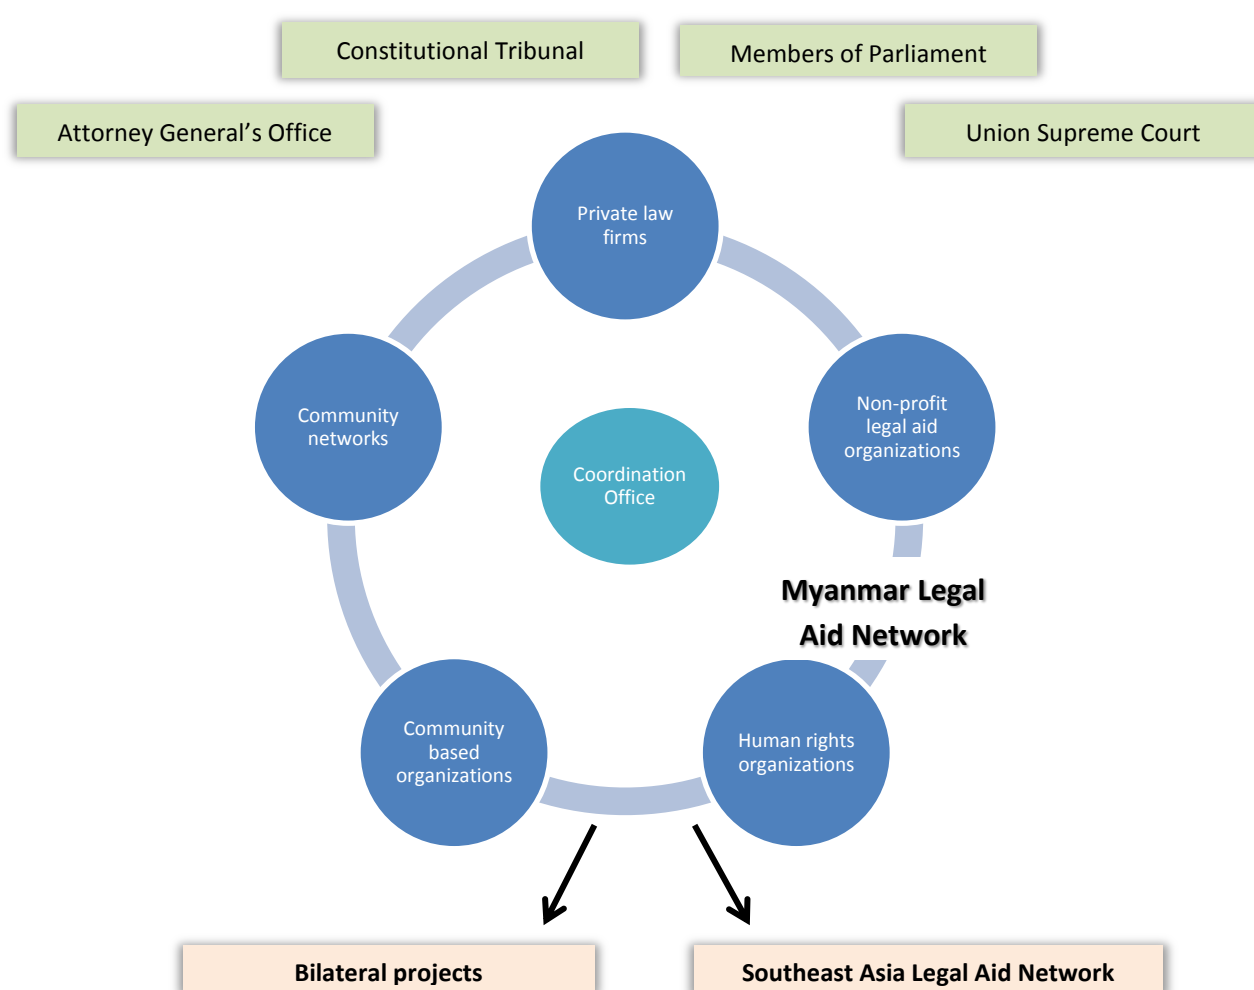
Constitutional Tribunal

Members of Parliament

Attorney General's Office

Union Supreme Court

Private law firms

Community networks

Coordination Office

Non-profit legal aid organizations

Myanmar Legal Aid Network

Community based organizations

Human rights organizations

Bilateral projects

Southeast Asia Legal Aid Network